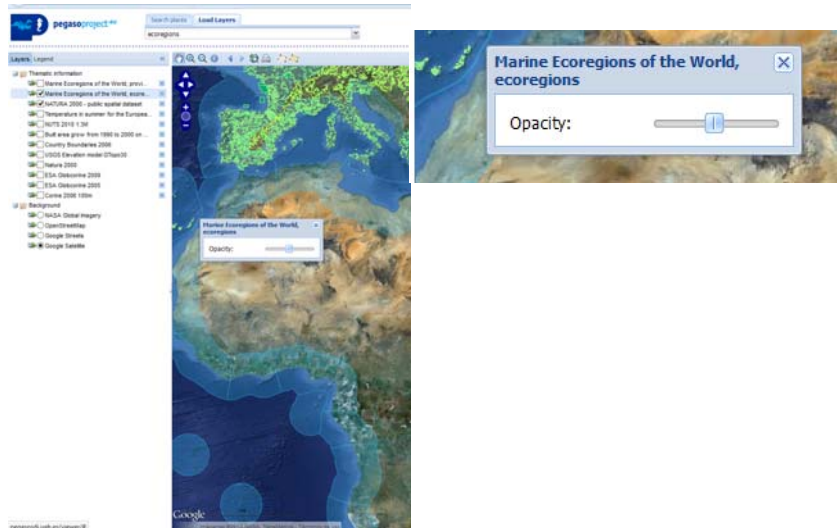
pegasoproject.eu

Search places | Load Layers

ecoregions

Layers | Legend

Thematic information
Marine Ecoregions of the World, provi...
Marine Ecoregions of the World, ecore...
NATURA 2000 - public spatial dataset
Temperature in summer for the Europea...
NUTS 2010 1:3M
Built area grow from 1990 to 2000 on ...
Country Boundaries 2006
USGS Elevation model GTopo30
Natura 2000
ESA Globcorine 2009
ESA Globcorine 2005
Corine 2006 100m
Background
NASA Global Imagery
OpenStreetMap
Google Streets
Google Satellite

Marine Ecoregions of the World, ecoregions
Opacity:

Google

Marine Ecoregions of the World, ecoregions
Opacity: